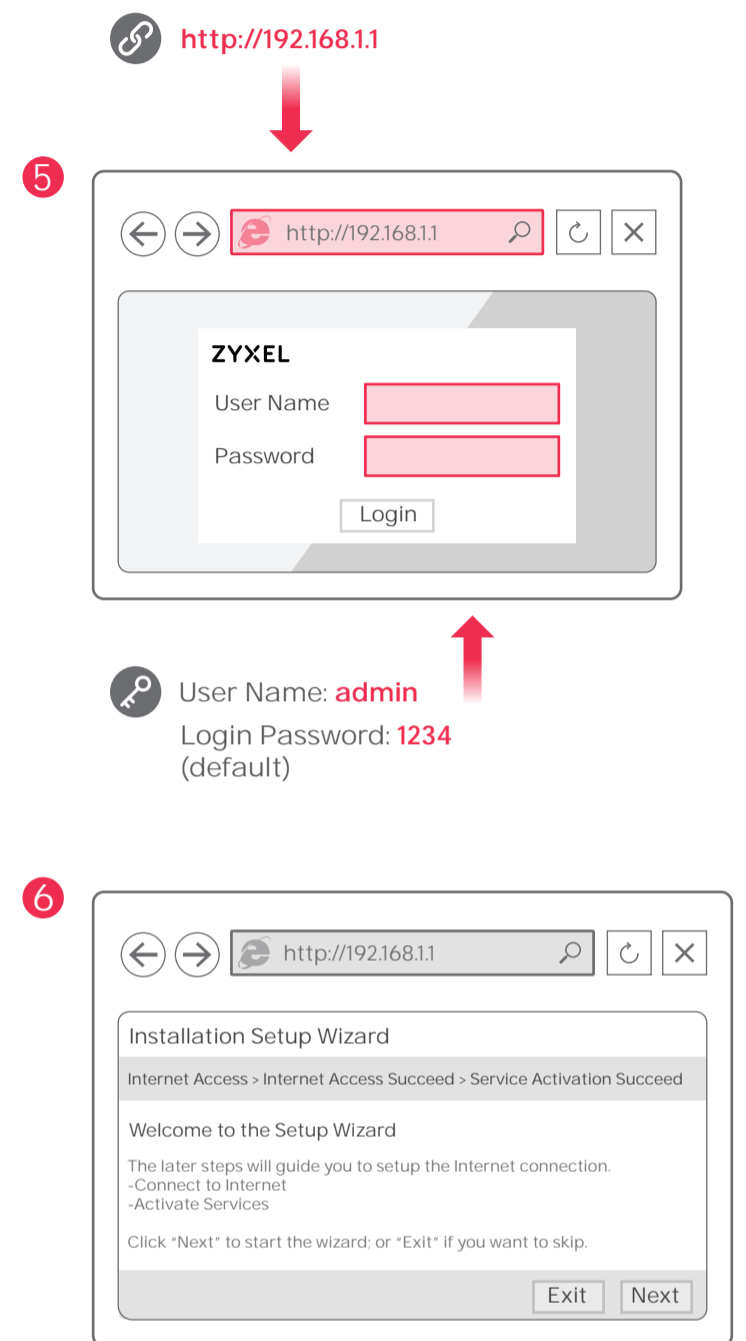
http://192.168.1.1

5

http://192.168.1.1

ZYXEL

User Name

Password

Login

User Name: admin

Login Password: 1234 (default)

6

http://192.168.1.1

Installation Setup Wizard

Internet Access > Internet Access Succeed > Service Activation Succeed

Welcome to the Setup Wizard

The later steps will guide you to setup the Internet connection.
-Connect to Internet
-Activate Services

Click "Next" to start the wizard; or "Exit" if you want to skip.

Exit Next